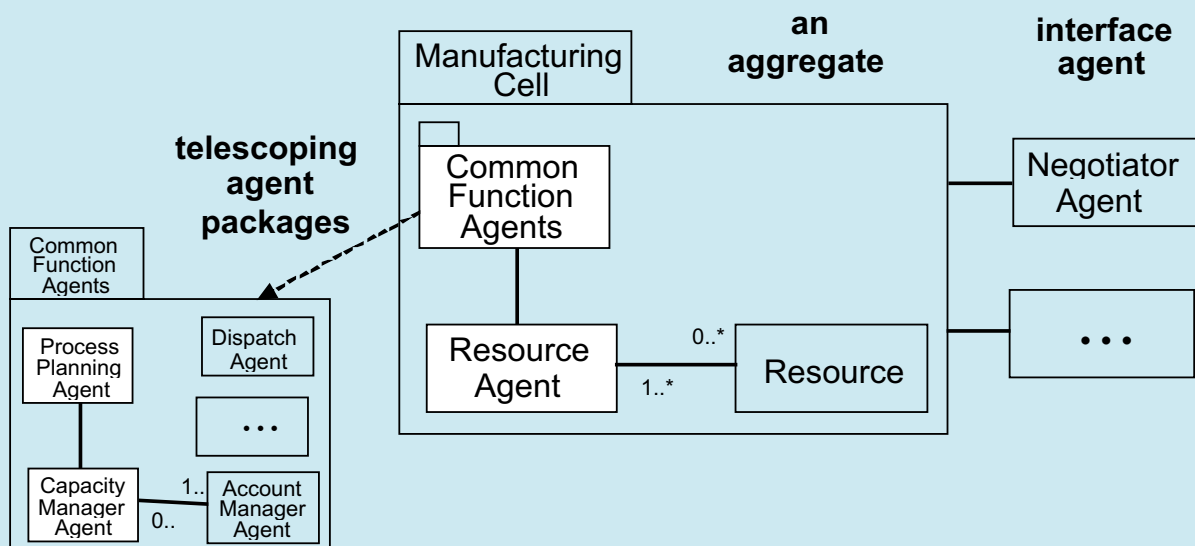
an aggregate

interface agent

Manufacturing Cell

telescoping agent packages

Common Function Agents

Negotiator Agent

Common Function Agents

Resource Agent

0..*

1..*

Resource

• • •

Process Planning Agent

Dispatch Agent

• • •

Capacity Manager Agent

1..

0..

Account Manager Agent